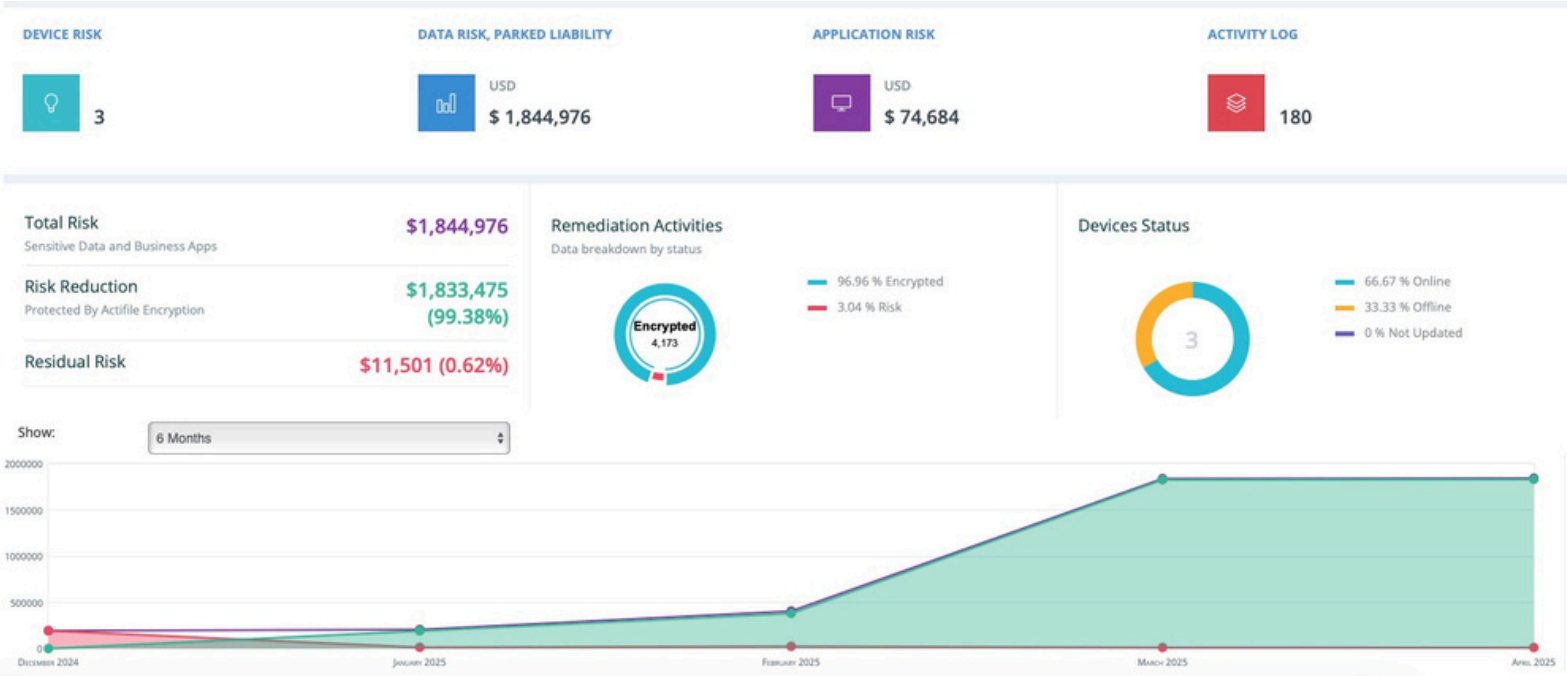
DEVICE RISK

3

DATA RISK, PARKED LIABILITY

USD
$ 1,844,976

APPLICATION RISK

USD
$ 74,684

ACTIVITY LOG

180

Total Risk
Sensitive Data and Business Apps
$1,844,976

Risk Reduction
Protected By Actifile Encryption
$1,833,475 (99.38%)

Residual Risk
$11,501 (0.62%)

Remediation Activities
Data breakdown by status

Encrypted
4,173

96.96 % Encrypted
3.04 % Risk

Devices Status

3

66.67 % Online
33.33 % Offline
0 % Not Updated

Show:
6 Months

2000000
1500000
1000000
500000
0

December 2024
January 2025
February 2025
March 2025
April 2025